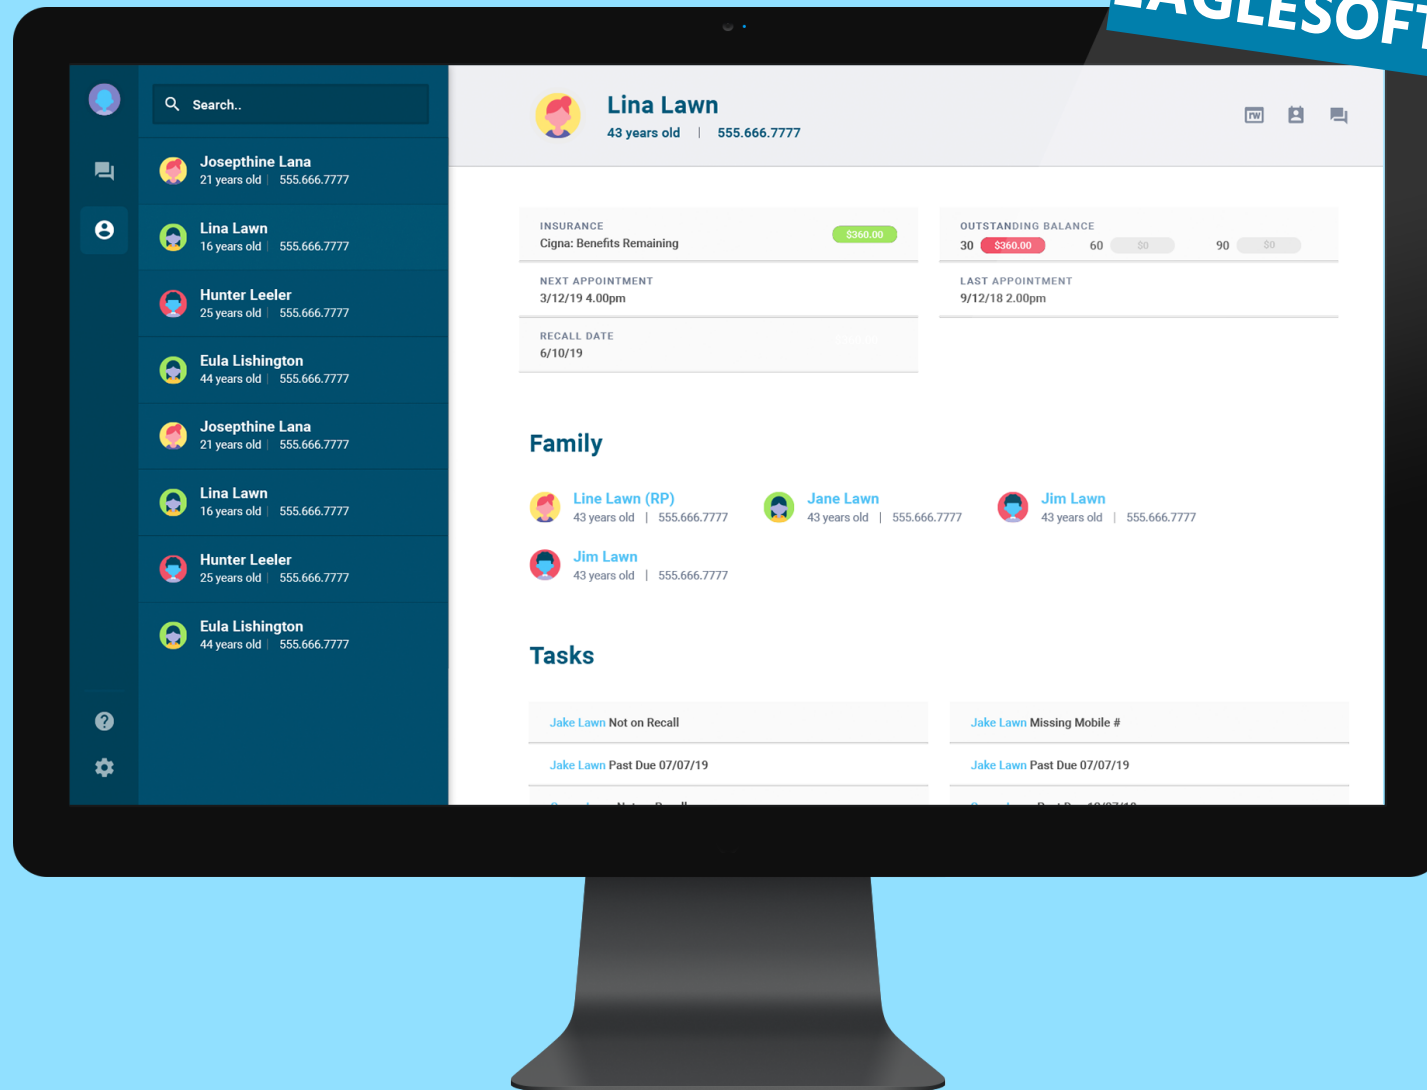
AGLESOFT

Search..

Josepthine Lana
21 years old | 555.666.7777

Lina Lawn
16 years old | 555.666.7777

Hunter Leeler
25 years old | 555.666.7777

Eula Lishington
44 years old | 555.666.7777

Josepthine Lana
21 years old | 555.666.7777

Lina Lawn
16 years old | 555.666.7777

Hunter Leeler
25 years old | 555.666.7777

Eula Lishington
44 years old | 555.666.7777

Lina Lawn
43 years old | 555.666.7777

FW

INSURANCE
Cigna: Benefits Remaining $360.00

OUTSTANDING BALANCE
30 $360.00 60 $0 90 $0

NEXT APPOINTMENT
3/12/19 4.00pm

LAST APPOINTMENT
9/12/18 2.00pm

RECALL DATE
6/10/19

Family

Line Lawn (RP)
43 years old | 555.666.7777

Jane Lawn
43 years old | 555.666.7777

Jim Lawn
43 years old | 555.666.7777

Jim Lawn
43 years old | 555.666.7777

Tasks

Jake Lawn Not on Recall

Jake Lawn Missing Mobile #

Jake Lawn Past Due 07/07/19

Jake Lawn Past Due 07/07/19

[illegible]

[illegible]